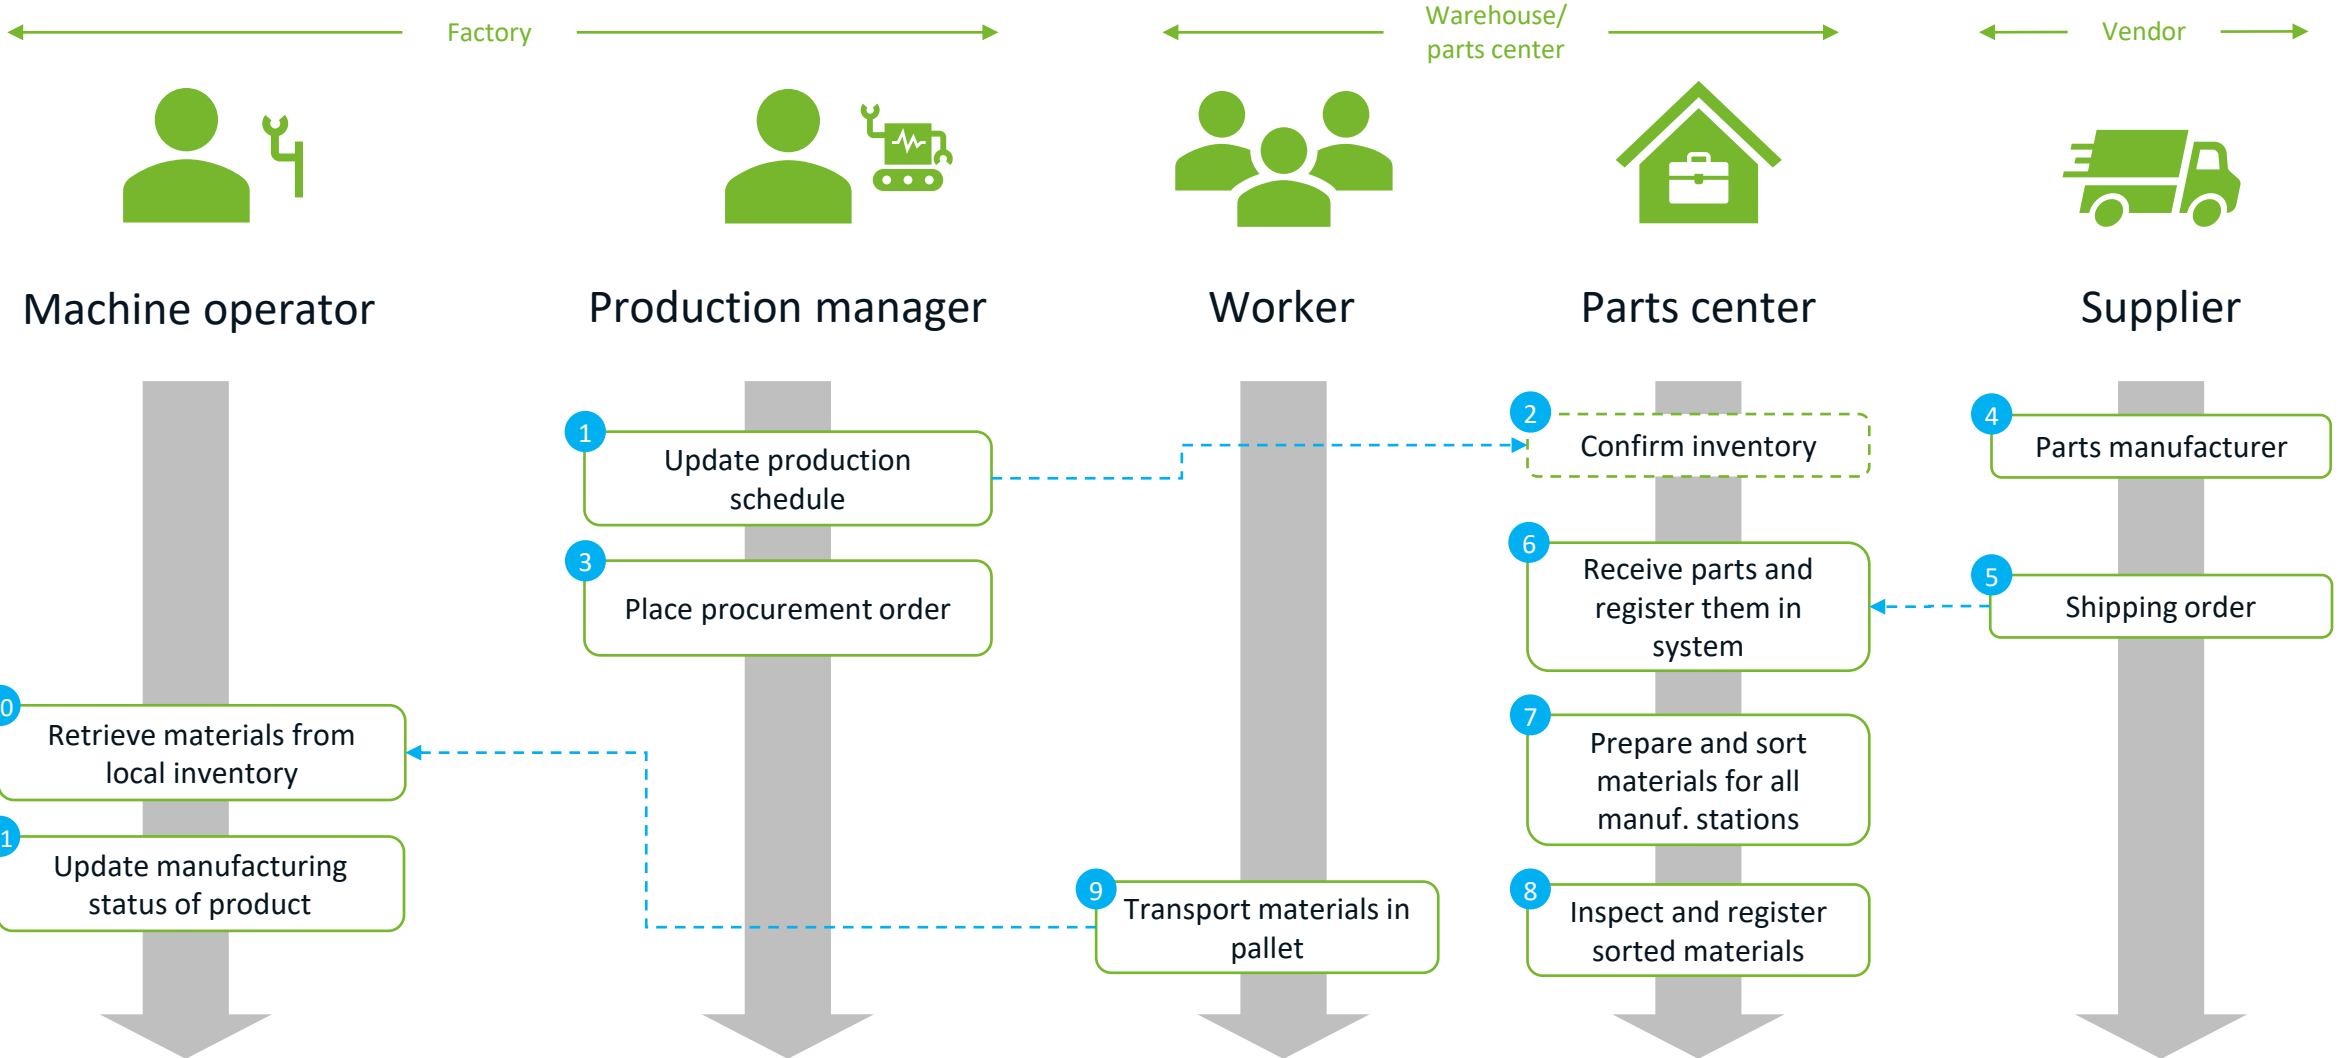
Factory

Warehouse/ parts center

Vendor

Machine operator

Production manager

Worker

Parts center

Supplier

1 Update production schedule

2 Confirm inventory

4 Parts manufacturer

3 Place procurement order

6 Receive parts and register them in system

5 Shipping order

0 Retrieve materials from local inventory

7 Prepare and sort materials for all manuf. stations

1 Update manufacturing status of product

9 Transport materials in pallet

8 Inspect and register sorted materials